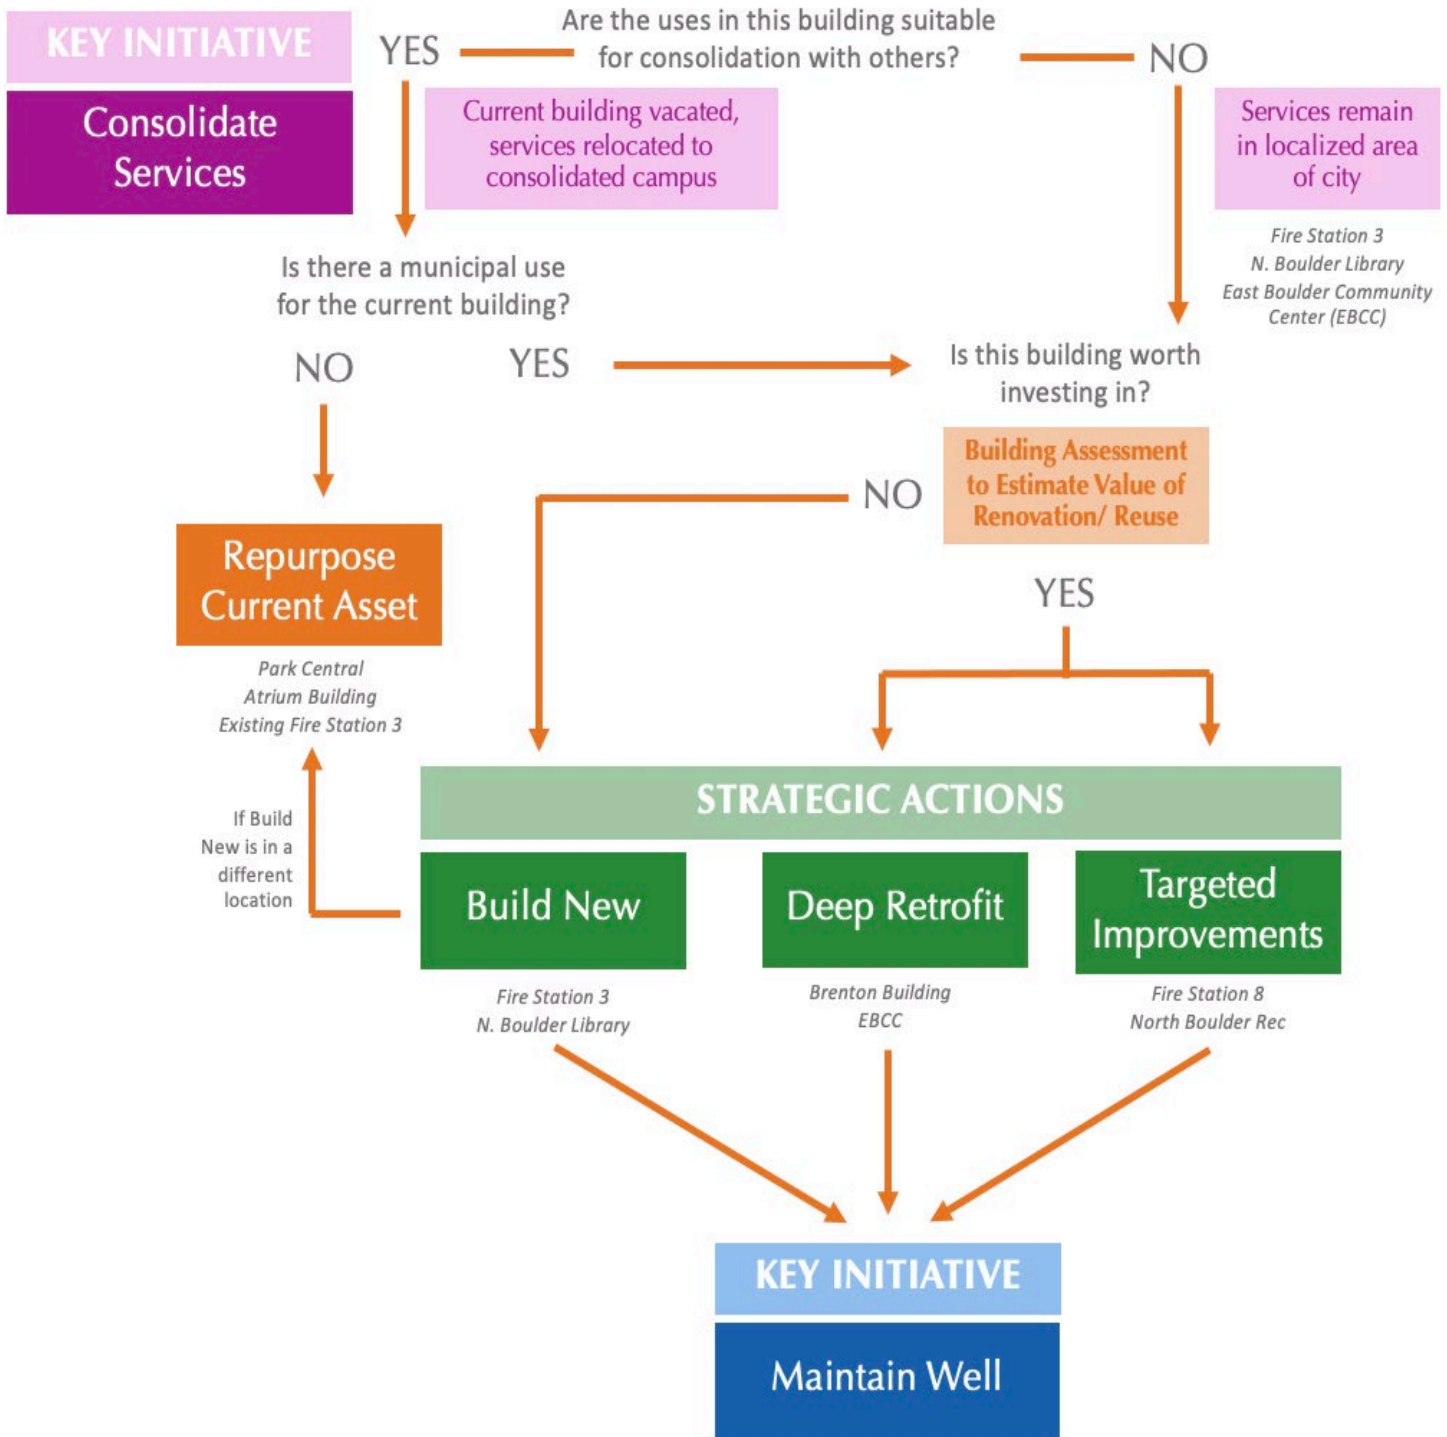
KEY INITIATIVE

Consolidate Services

YES

Are the uses in this building suitable for consolidation with others?

NO

Current building vacated, services relocated to consolidated campus

Services remain in localized area of city

Fire Station 3
N. Boulder Library
East Boulder Community Center (EBCC)

Is there a municipal use for the current building?

NO

YES

Is this building worth investing in?

Building Assessment to Estimate Value of Renovation/ Reuse

NO

YES

Repurpose Current Asset

Park Central
Atrium Building
Existing Fire Station 3

If Build New is in a different location

STRATEGIC ACTIONS

Build New

Deep Retrofit

Targeted Improvements

Fire Station 3
N. Boulder Library

Brenton Building
EBCC

Fire Station 8
North Boulder Rec

KEY INITIATIVE

Maintain Well